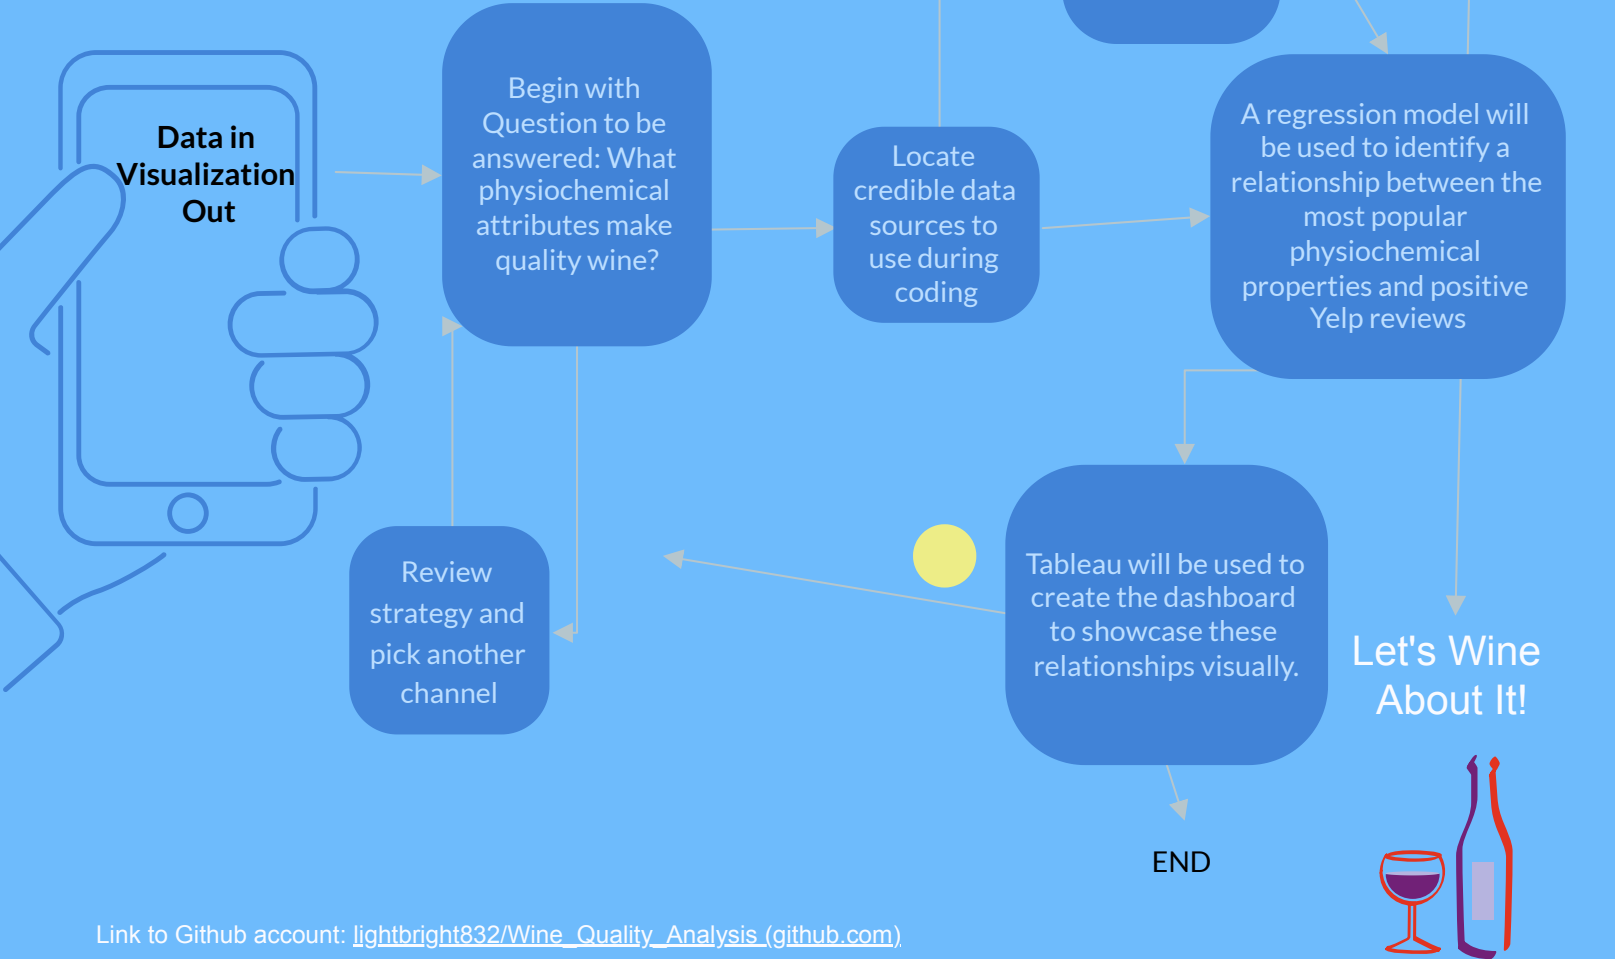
Data in Visualization Out

Begin with Question to be answered: What physiochemical attributes make quality wine?

Locate credible data sources to use during coding

A regression model will be used to identify a relationship between the most popular physiochemical properties and positive Yelp reviews

Review strategy and pick another channel

Tableau will be used to create the dashboard to showcase these relationships visually.

Let's Wine About It!

END

Link to Github account: lightbright832/Wine_Quality_Analysis (github.com)